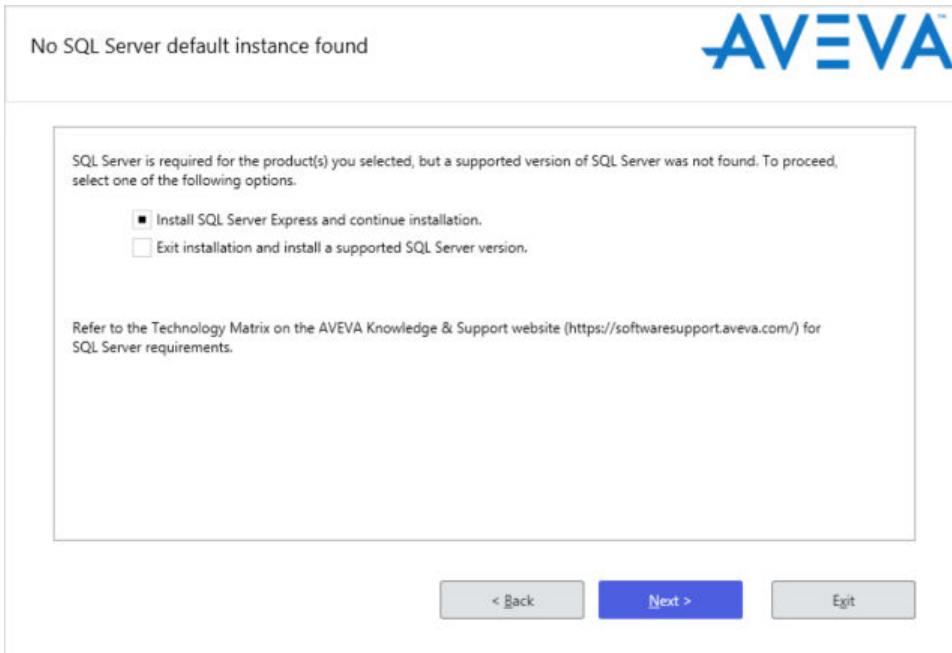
No SQL Server default instance found

AVEVA™

SQL Server is required for the product(s) you selected, but a supported version of SQL Server was not found. To proceed, select one of the following options.

Install SQL Server Express and continue installation.

Exit installation and install a supported SQL Server version.

Refer to the Technology Matrix on the AVEVA Knowledge & Support website (https://softwaresupport.aveva.com/) for SQL Server requirements.

< Back

Next >

Exit